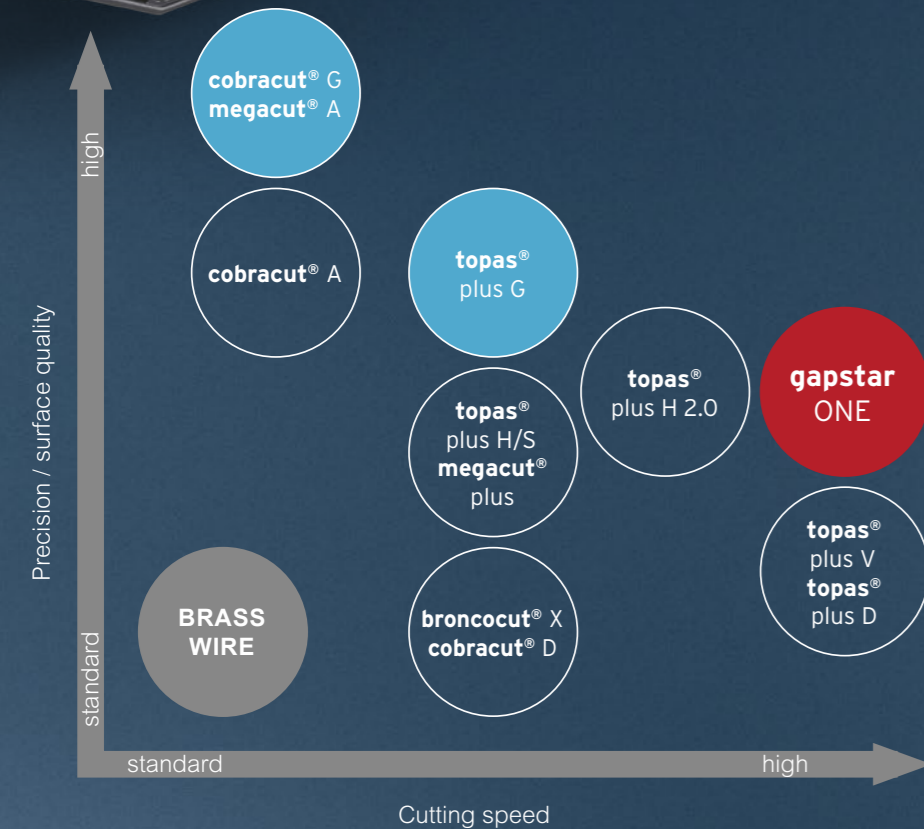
high

Precision / surface quality

standard

cobracut® G
megacut® A

cobracut® A

topas®
plus G

topas®
plus H 2.0

gapstar
ONE

topas®
plus H/S
megacut®
plus

topas®
plus V
topas®
plus D

BRASS
WIRE

broncocut® X
cobracut® D

standard

high

Cutting speed